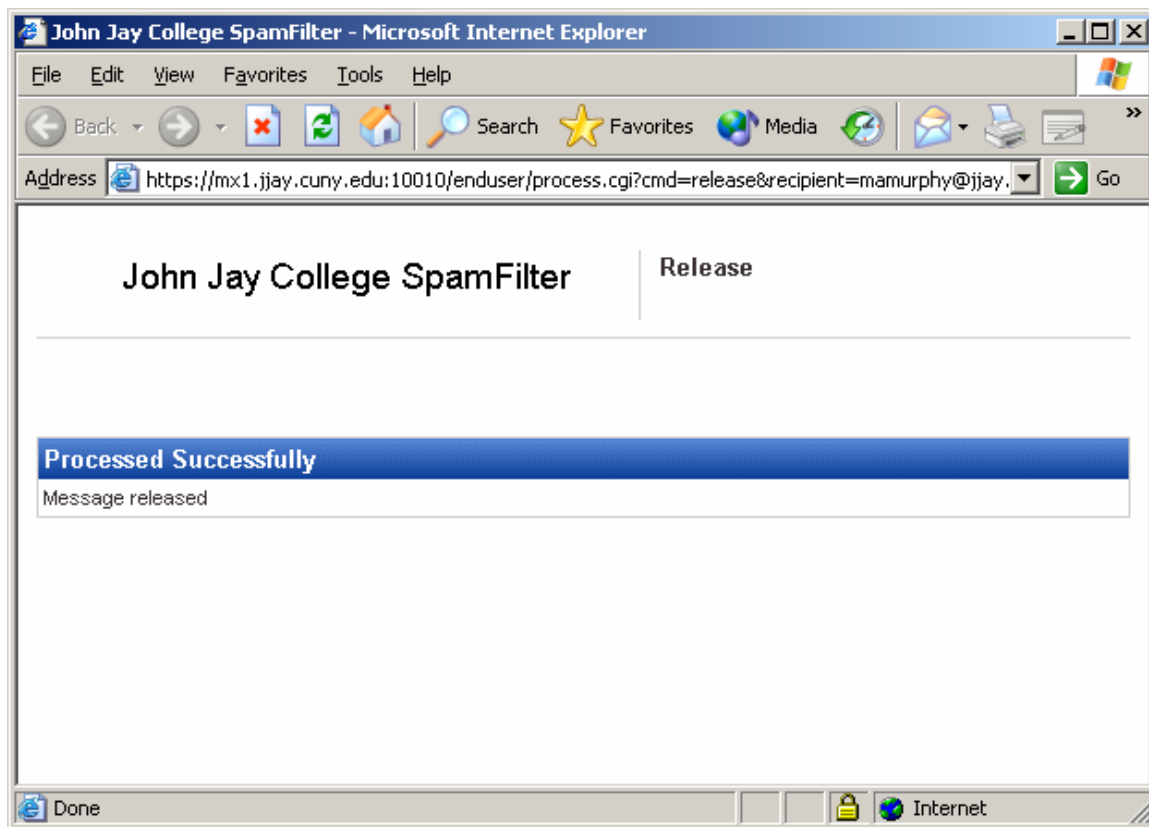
John Jay College SpamFilter - Microsoft Internet Explorer

File Edit View Favorites Tools Help

Back Search Favorites Media

Address https://mx1.jjay.cuny.edu:10010/enduser/process.cgi?cmd=release&recipient=mamurphy@jjay. Go

John Jay College SpamFilter

Release

Processed Successfully

Message released

Done Internet